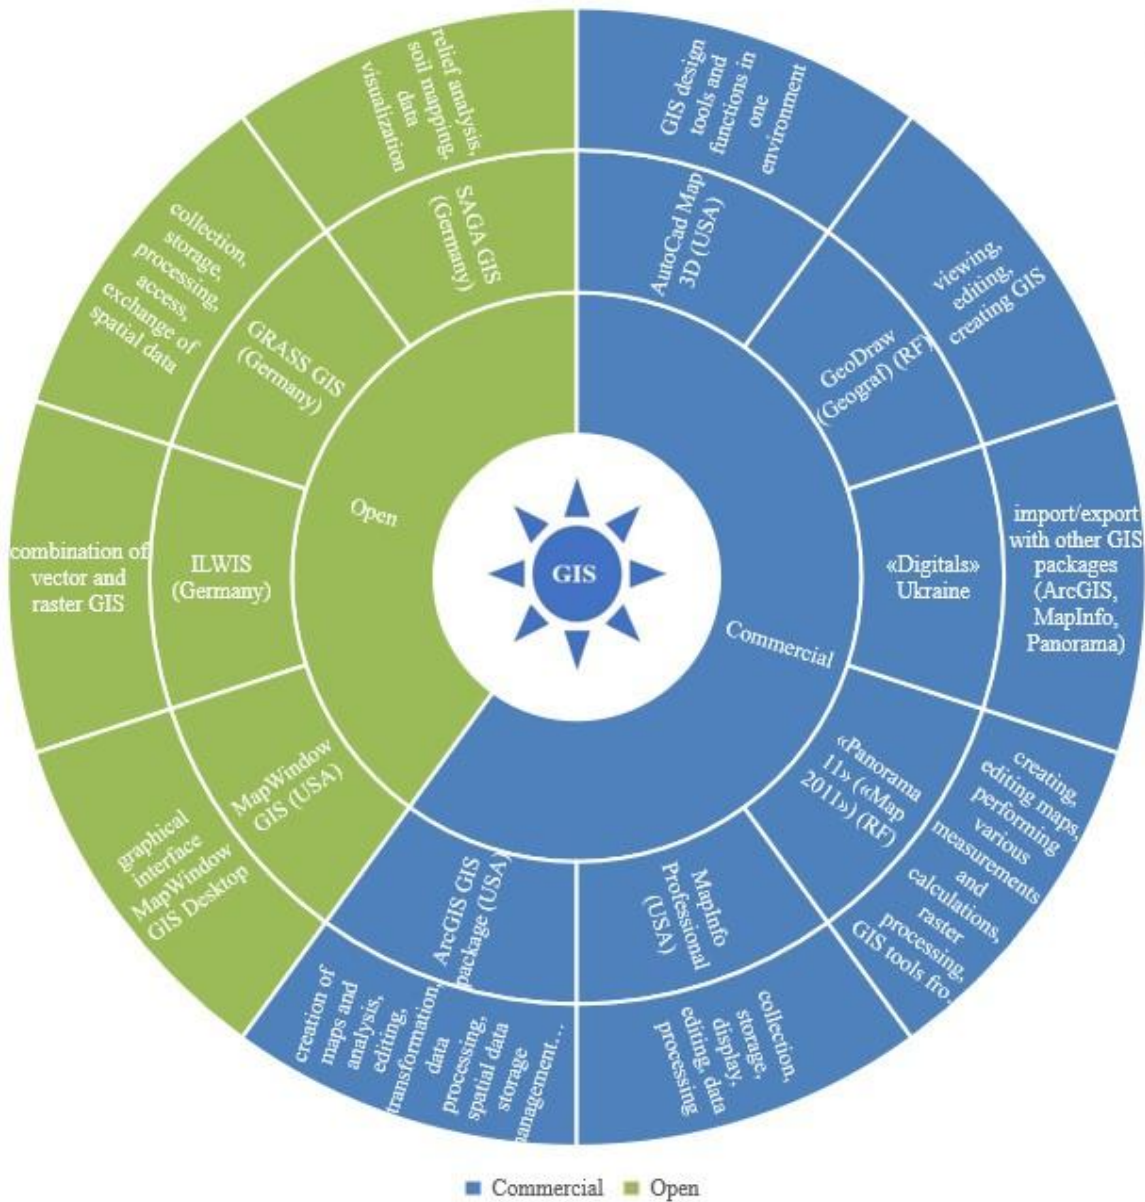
GIS

Open

Commercial

SAGA GIS (Germany)

relief analysis, soil mapping, data visualization

GRASS GIS (Germany)

collection, storage, processing, access, exchange of spatial data

ILWIS (Germany)

combination of vector and raster GIS

MapWindow GIS (USA)

graphical interface MapWindow GIS Desktop

AutoCad Map 3D (USA)

GIS design tools and functions in one environment

GeoDraw (Geograf) (RF)

viewing, editing, creating GIS

«Digitals» Ukraine

import/export with other GIS packages (ArcGIS, MapInfo, Panorama)

«Panorama 11» («Map 2011») (RF)

creating, editing maps, performing various measurements and calculations, raster processing, GIS tools fro...

MapInfo Professional (USA)

collection, storage, display, editing, data processing

ArcGIS GIS package (USA)

creation of maps and analysis, editing, transformation, data processing, spatial data storage management...

Commercial Open